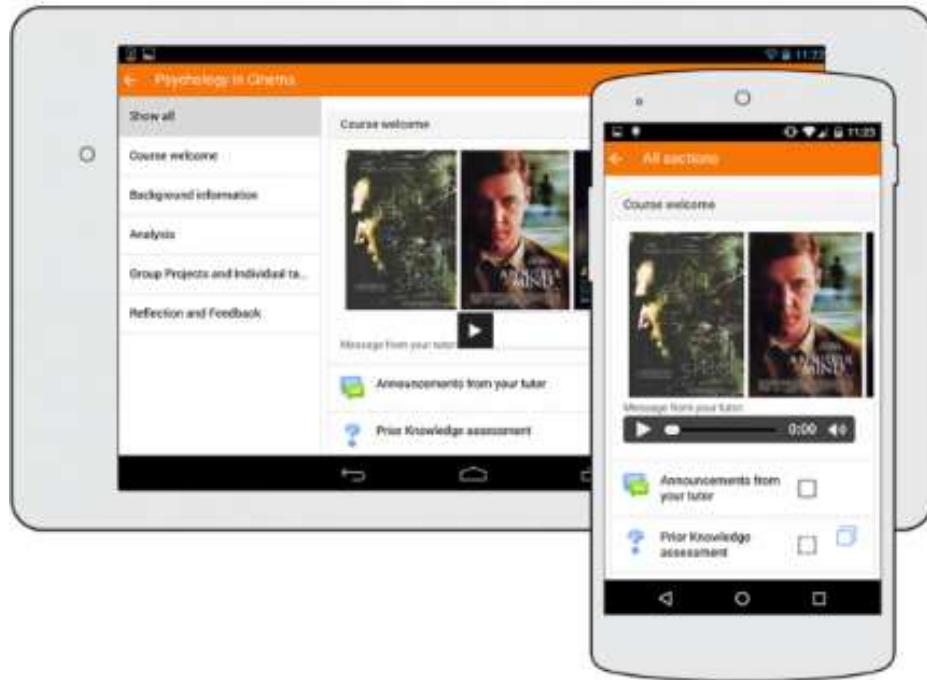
11:22

Psychology in Cinema

Show all

Course welcome

Background information

Analysis

Group Projects and Individual ta...

Reflection and Feedback

Course welcome

Message from your tutor

Announcements from your tutor

Prior Knowledge assessment

11:23

All sections

Course welcome

A BEAUTIFUL MIND

Message from your tutor

0:00

Announcements from your tutor

Prior Knowledge assessment